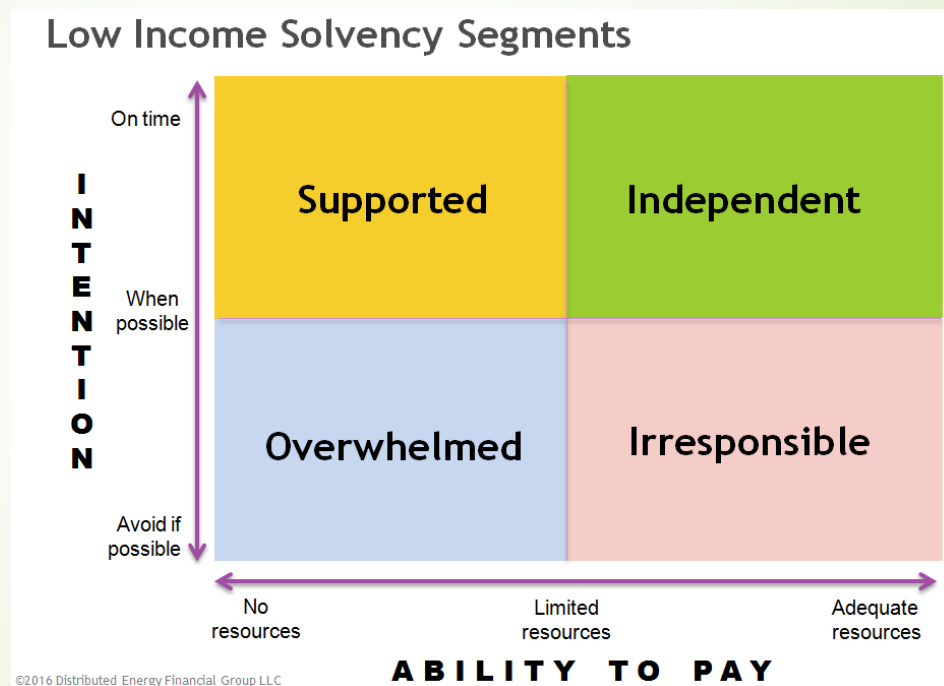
Low Income Solvency Segments

INTENTION

On time

When possible

Avoid if possible

Supported

Independent

Overwhelmed

Irresponsible

No resources

Limited resources

Adequate resources

ABILITY TO PAY

©2016 Distributed Energy Financial Group LLC